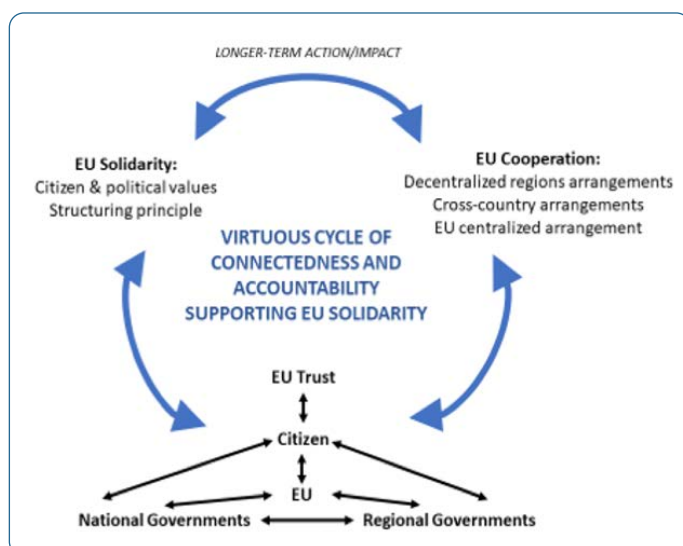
LONGER-TERM ACTION/IMPACT

EU Solidarity:
Citizen & political values
Structuring principle

EU Cooperation:
Decentralized regions arrangements
Cross-country arrangements
EU centralized arrangement

VIRTUOUS CYCLE OF CONNECTEDNESS AND ACCOUNTABILITY SUPPORTING EU SOLIDARITY

EU Trust

Citizen

EU

National Governments

Regional Governments